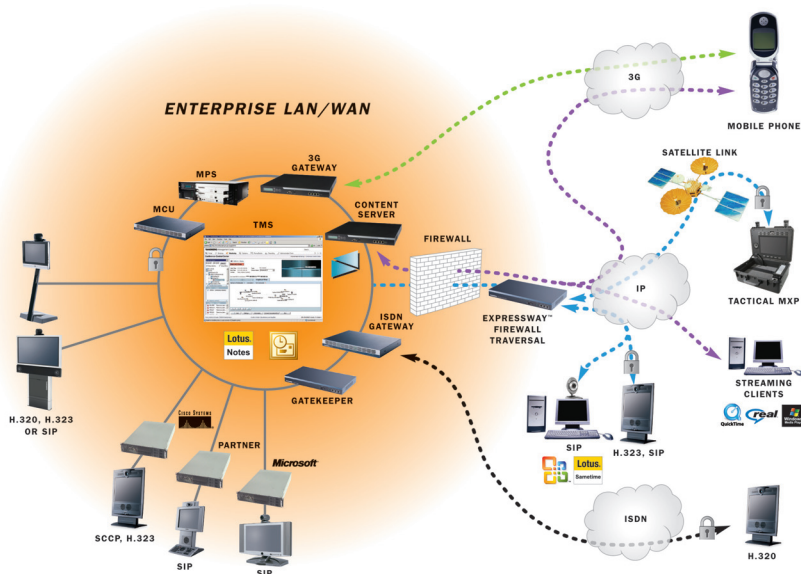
ENTERPRISE LAN/WAN

3G

MOBILE PHONE

SATELLITE LINK

3G GATEWAY

MPS

MCU

TMS

CONTENT SERVER

FIREWALL

IP

TACTICAL MXP

EXPRESSWAY™ FIREWALL TRAVERSAL

ISDN GATEWAY

Lotus. Notes

GATEKEEPER

STREAMING CLIENTS

QuickTime

real

H.320, H.323 OR SIP

CISCO SYSTEMS

PARTNER

Microsoft

SIP

H.323, SIP

Lotus. Sametime

ISDN

SCCP, H.323

SIP

SIP

H.320